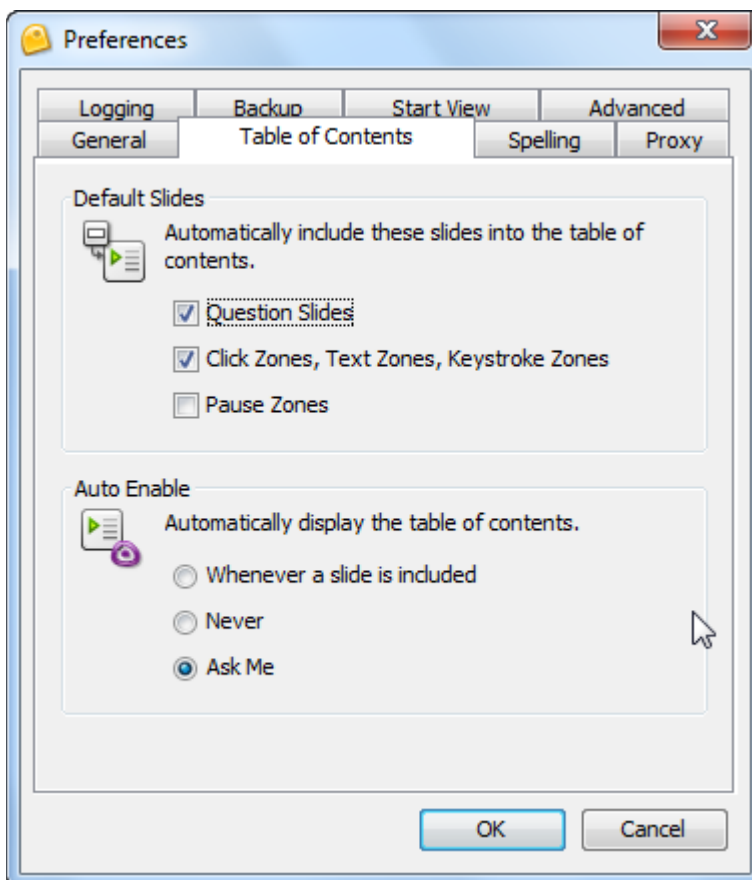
Preferences

Logging Backup Start View Advanced
General Table of Contents Spelling Proxy

Default Slides

Automatically include these slides into the table of contents.

Question Slides

Click Zones, Text Zones, Keystroke Zones

Pause Zones

Auto Enable

Automatically display the table of contents.

Whenever a slide is included

Never

Ask Me

OK Cancel